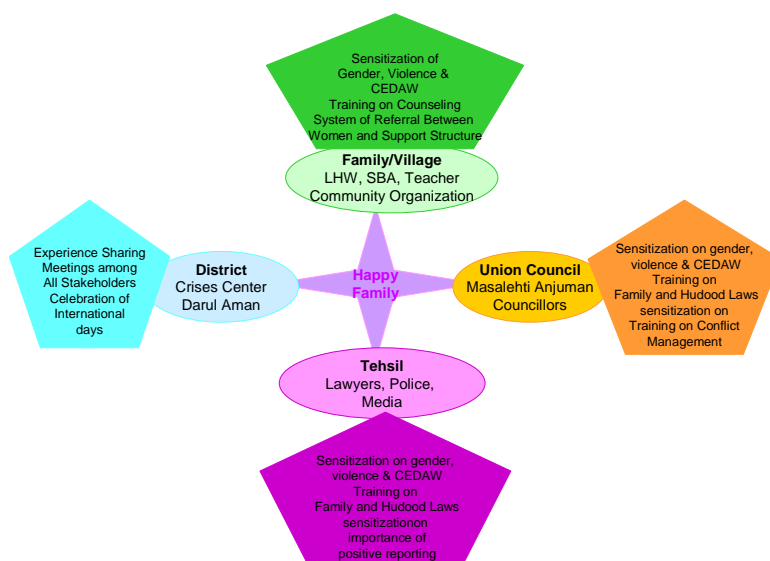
Sensitization of Gender, Violence & CEDAW
Training on Counseling
System of Referral Between Women and Support Structure

Family/Village
LHW, SBA, Teacher
Community Organization

Experience Sharing Meetings among All Stakeholders
Celebration of International days

District
Crises Center
Darul Aman

Happy Family

Union Council
Masalehti Anjuman
Councillors

Sensitization on gender, violence & CEDAW
Training on Family and Hudood Laws
sensitization on Training on Conflict Management

Tehsil
Lawyers, Police, Media

Sensitization on gender, violence & CEDAW
Training on Family and Hudood Laws
sensitizationon importance of positive reporting